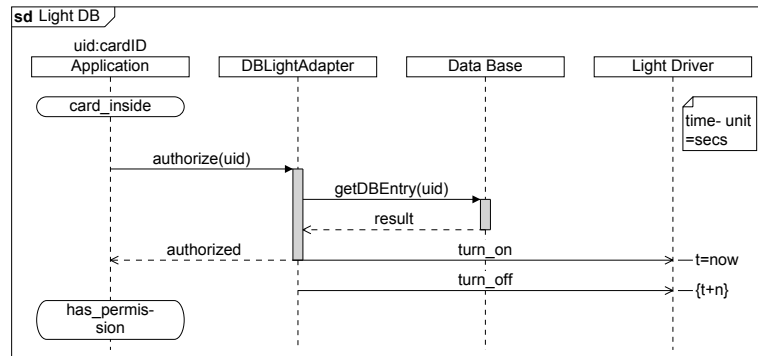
sd Light DB

uid:cardID
Application

DBLightAdapter

Data Base

Light Driver

card_inside

time- unit =secs

authorize(uid)

getDBEntry(uid)

result

authorized

turn_on

t=now

turn_off

{t+n}

has_permis- sion